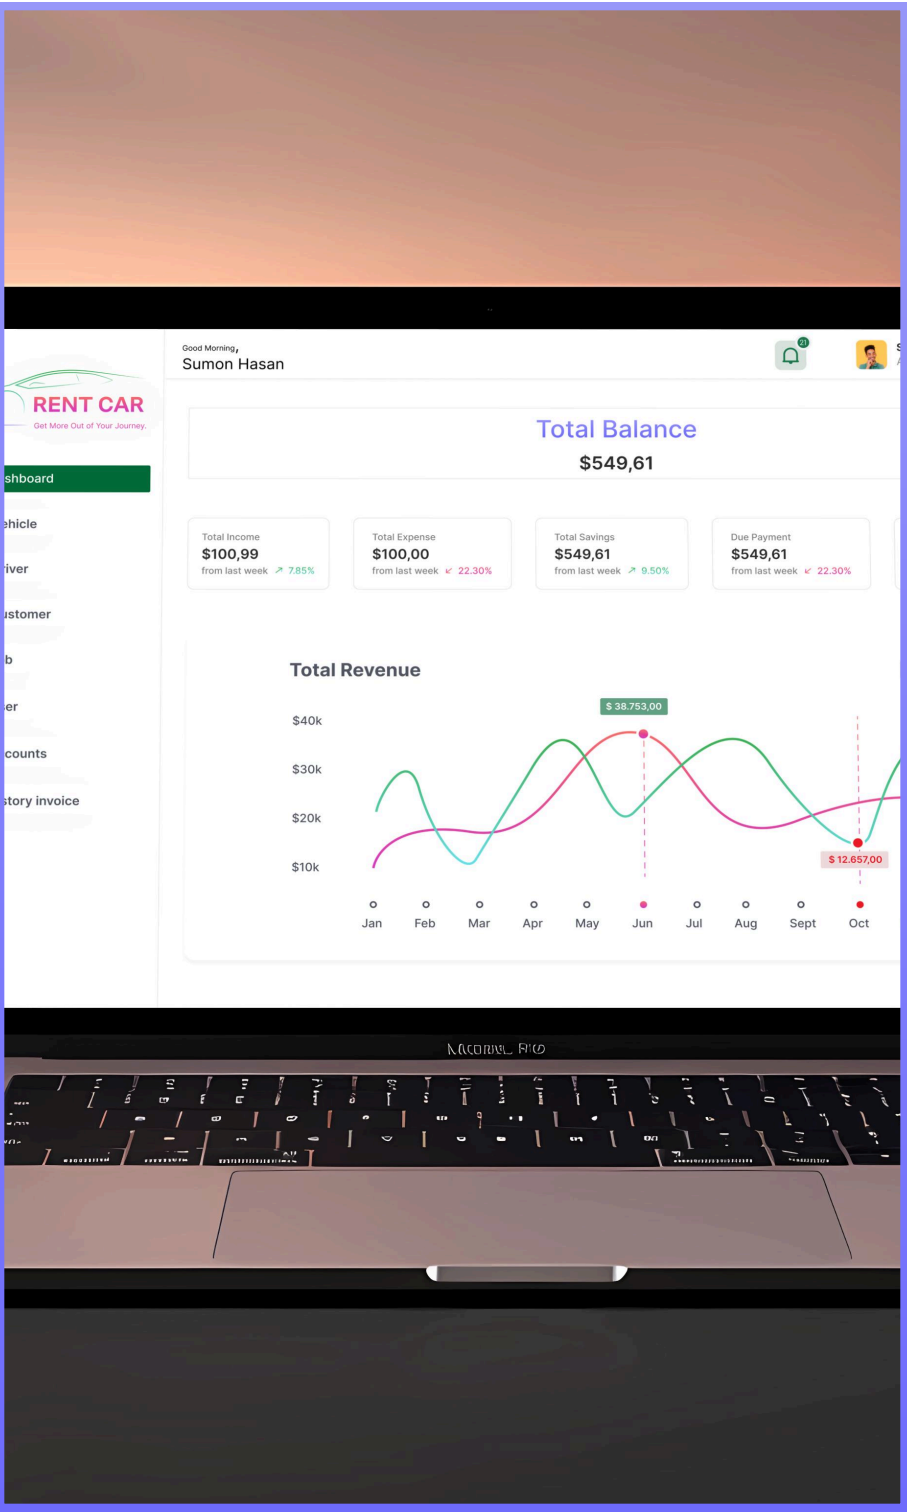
RENT CAR
Get More Out of Your Journey.

shboard
ehicle
river
ustomer
b
er
counts
story invoice

Good Morning,
Sumon Hasan

21

Total Balance
$549,61

Total Income
$100,99
from last week ↗ 7.85%

Total Expense
$100,00
from last week ↙ 22.30%

Total Savings
$549,61
from last week ↗ 9.50%

Due Payment
$549,61
from last week ↙ 22.30%

Total Revenue

$ 38.753,00

$40k
$30k
$20k
$10k

$ 12.657,00

Jan Feb Mar Apr May Jun Jul Aug Sept Oct

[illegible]